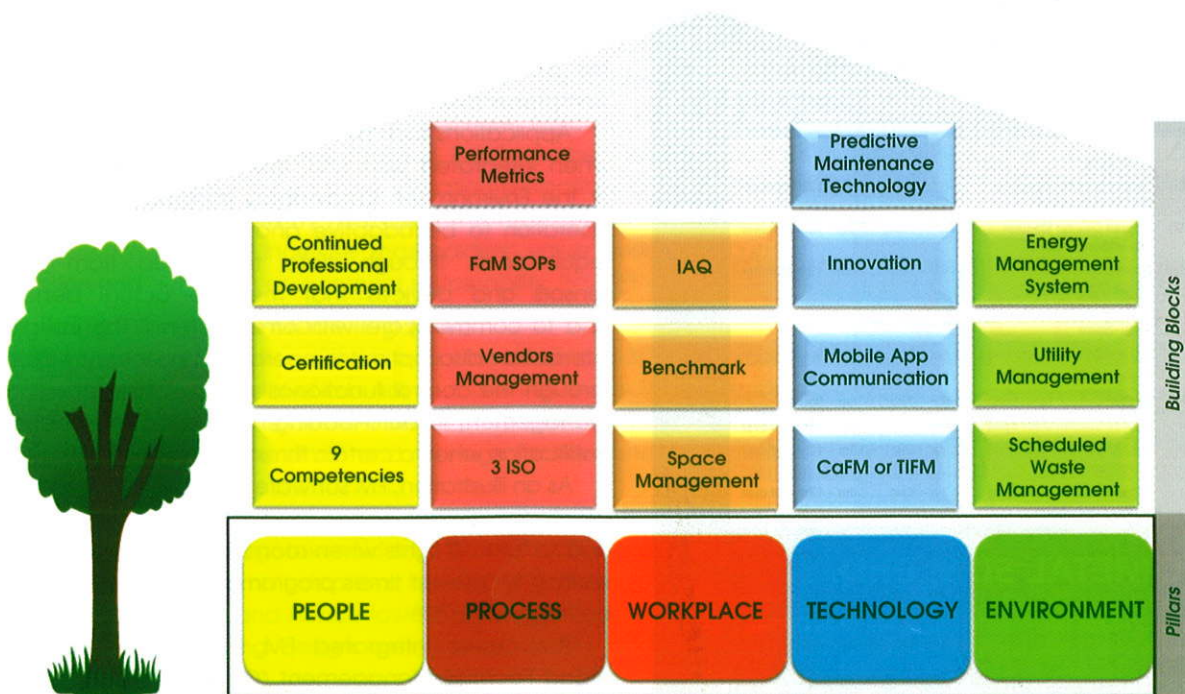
Performance Metrics

Predictive Maintenance Technology

Continued Professional Development

FaM SOPs

IAQ

Innovation

Energy Management System

Certification

Vendors Management

Benchmark

Mobile App Communication

Utility Management

9 Competencies

3 ISO

Space Management

CaFM or TIFM

Scheduled Waste Management

Building Blocks

PEOPLE

PROCESS

WORKPLACE

TECHNOLOGY

ENVIRONMENT

Pillars